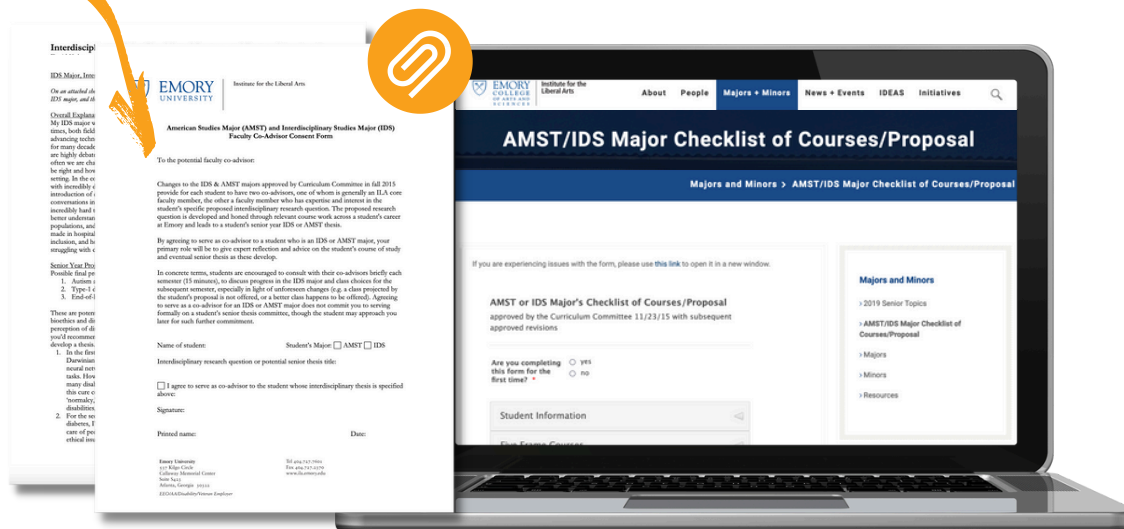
Interdiscipl

IDS Major, Inte

On an attached sh IDS major, and th

Overall Explana My IDS major w times, both field advancing techn for many decade are highly debat often we are chu be right and hov setting. In the c with incredibly c introduction of conversations in incredibly hard t better understan populations, and made in hospital inclusion, and h struggling with c

Senior Year Pro Possible final pr
1. Autism
2. Type-1 d
3. End-of-l

These are poten bioethics and di perception of di you'd recommen develop a thesis.
1. In the first Darwinian neural net tasks. How many disa this cure c 'normalcy, disabilities
2. For the se diabetes, I care of pe ethical iss

EMORY UNIVERSITY | Institute for the Liberal Arts

American Studies Major (AMST) and Interdisciplinary Studies Major (IDS) Faculty Co-Advisor Consent Form

To the potential faculty co-advisor:

Changes to the IDS & AMST majors approved by Curriculum Committee in fall 2015 provide for each student to have two co-advisors, one of whom is generally an ILA core faculty member, the other a faculty member who has expertise and interest in the student's specific proposed interdisciplinary research question. The proposed research question is developed and honed through relevant course work across a student's career at Emory and leads to a student's senior year IDS or AMST thesis.

By agreeing to serve as co-advisor to a student who is an IDS or AMST major, your primary role will be to give expert reflection and advice on the student's course of study and eventual senior thesis as these develop.

In concrete terms, students are encouraged to consult with their co-advisors briefly each semester (15 minutes), to discuss progress in the IDS major and class choices for the subsequent semester, especially in light of unforeseen changes (e.g. a class projected by the student's proposal is not offered, or a better class happens to be offered). Agreeing to serve as a co-advisor for an IDS or AMST major does not commit you to serving formally on a student's senior thesis committee, though the student may approach you later for such further commitment.

Name of student: Student's Major: ☐ AMST ☐ IDS

Interdisciplinary research question or potential senior thesis title:

☐ I agree to serve as co-advisor to the student whose interdisciplinary thesis is specified above:

Signature:

Printed name: Date:

Emory University
537 Kilgo Circle
Callaway Memorial Center
Suite S423
Atlanta, Georgia 30322
EEO/AA/Disability/Veteran Employer

Tel 404.727.7601
Fax 404.727.2370
www.ila.emory.edu

EMORY COLLEGE OF ARTS AND SCIENCES | Institute for the Liberal Arts

About People Majors + Minors News + Events IDEAS Initiatives

AMST/IDS Major Checklist of Courses/Proposal

Majors and Minors > AMST/IDS Major Checklist of Courses/Proposal

If you are experiencing issues with the form, please use this link to open it in a new window.

AMST or IDS Major's Checklist of Courses/Proposal

approved by the Curriculum Committee 11/23/15 with subsequent approved revisions

Are you completing this form for the first time? *
yes
no

Student Information

Five Frame Courses

Majors and Minors
> 2019 Senior Topics
> AMST/IDS Major Checklist of Courses/Proposal
> Majors
> Minors
> Resources